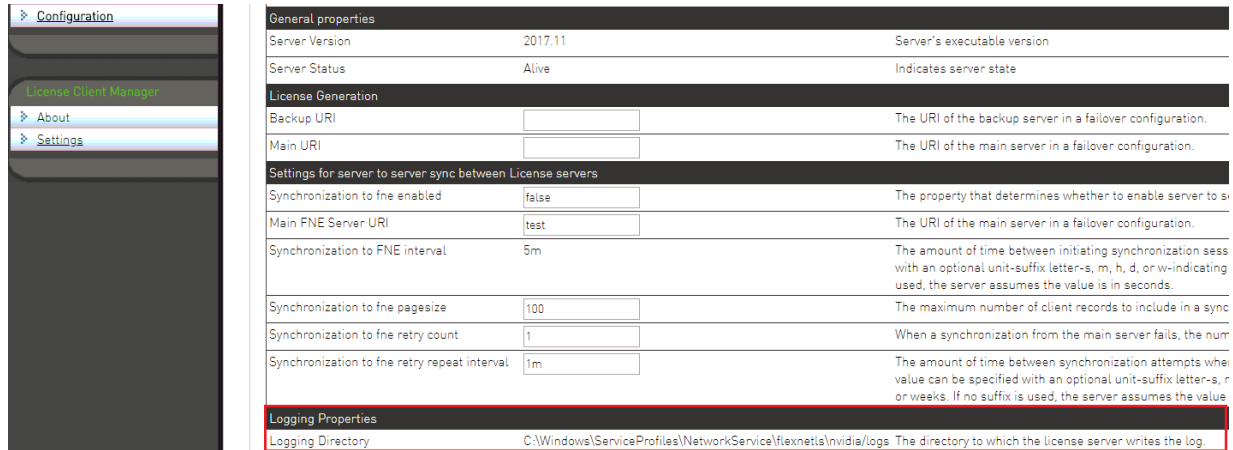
Configuration

License Client Manager

About

Settings

General properties

| | | |
|---|---|---|
| Server Version | 2017.11 | Server's executable version |
| Server Status | Alive | Indicates server state |

License Generation

| | | |
|---|---|---|
| Backup URI | | The URI of the backup server in a failover configuration. |
| Main URI | | The URI of the main server in a failover configuration. |

Settings for server to server sync between License servers

| | | |
|---|---|---|
| Synchronization to fne enabled | false | The property that determines whether to enable server to s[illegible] |
| Main FNE Server URI | test | The URI of the main server in a failover configuration. |
| Synchronization to FNE interval | 5m | The amount of time between initiating synchronization sess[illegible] with an optional unit-suffix letter-s, m, h, d, or w-indicating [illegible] used, the server assumes the value is in seconds. |
| Synchronization to fne pagesize | 100 | The maximum number of client records to include in a sync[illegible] |
| Synchronization to fne retry count | 1 | When a synchronization from the main server fails, the num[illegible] |
| Synchronization to fne retry repeat interval | 1m | The amount of time between synchronization attempts whe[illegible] value can be specified with an optional unit-suffix letter-s, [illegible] or weeks. If no suffix is used, the server assumes the value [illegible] |

Logging Properties

| | | |
|---|---|---|
| Logging Directory | C:\Windows\ServiceProfiles\NetworkService\flexnetls\nvidia/logs | The directory to which the license server writes the log. |